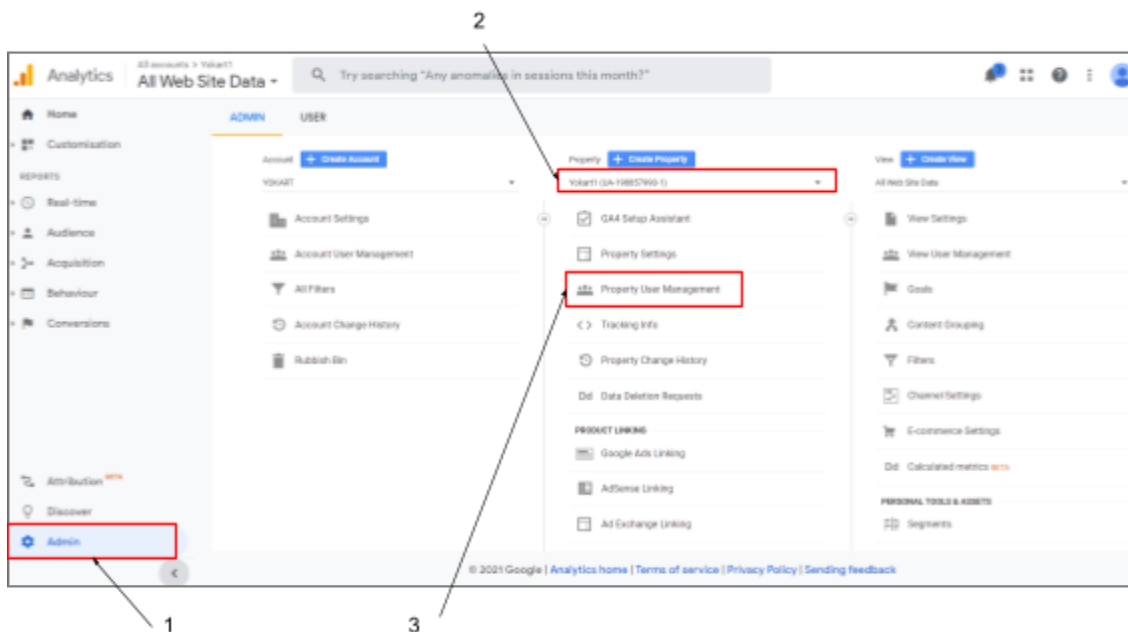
2

Analytics All accounts > Yskart1 All Web Site Data

Try searching "Any anomalies in sessions this month?"

Home
Customisation
REPORTS
Real-time
Audience
Acquisition
Behaviour
Conversions

ADMIN USER

Account + Create Account
YSKART
Account Settings
Account User Management
All Filters
Account Change History
Rubbish Bin

Property + Create Property
Yskart1 (UA-198857990-1)
GA4 Setup Assistant
Property Settings
Property User Management
Tracking Info
Property Change History
Dd Data Deletion Requests
PRODUCT LINKING
Google Ads Linking
AdSense Linking
Ad Exchange Linking

View + Create View
All Web Site Data
View Settings
View User Management
Goals
Content Grouping
Filters
Channel Settings
E-commerce Settings
Dd Calculated metrics BETA
PERSONAL TOOLS & ASSETS
Segments

Attribution BETA
Discover
Admin

© 2021 Google | Analytics home | Terms of service | Privacy Policy | Sending feedback

1

3